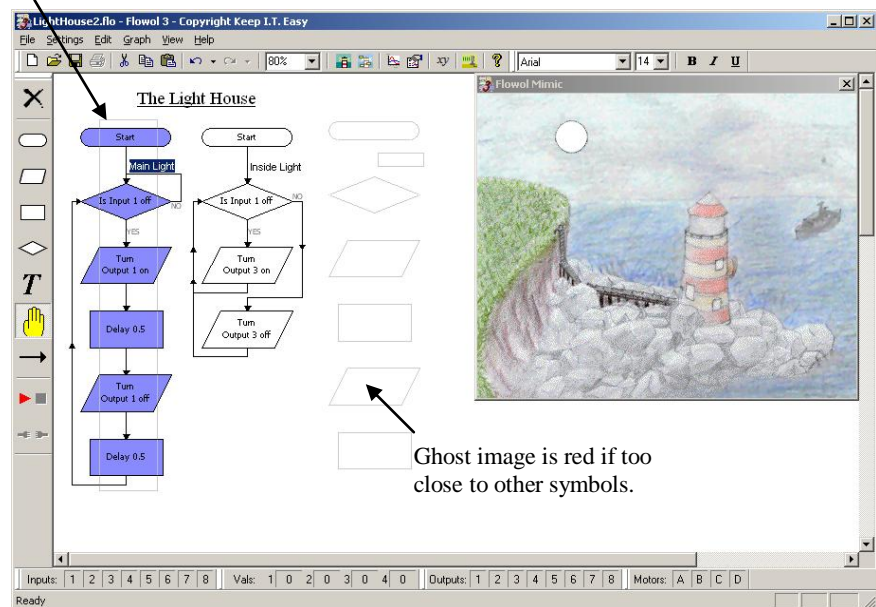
LightHouse2.flo - Flowol 3 - Copyright Keep I.T. Easy

File Settings Edit Graph View Help

80%

Arial 14 B I U

The Light House

Start

Main Light

Is Input 1 off

NO

YES

Turn Output 1 on

Delay 0.5

Turn Output 1 off

Delay 0.5

Start

Inside Light

Is Input 1 off

NO

YES

Turn Output 3 on

Turn Output 3 off

Flowol Mimic

Ghost image is red if too close to other symbols.

Inputs: 1 2 3 4 5 6 7 8 Vals: 1 0 2 0 3 0 4 0 Outputs: 1 2 3 4 5 6 7 8 Motors: A B C D

Ready